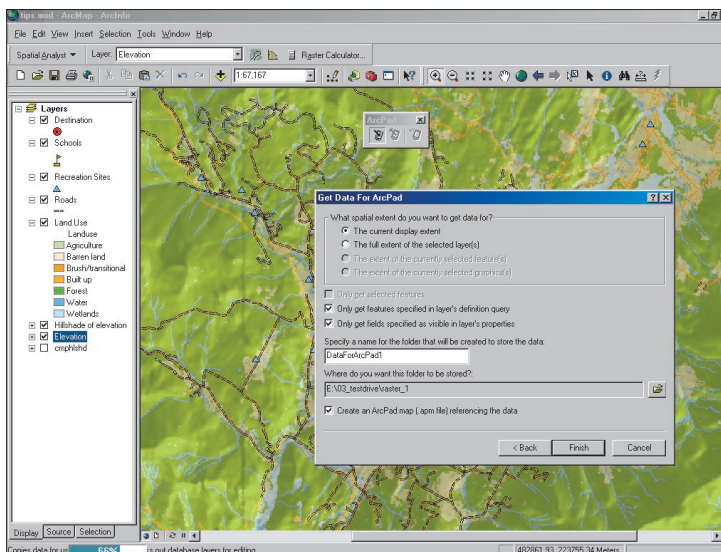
tips.mxd - ArcMap - ArcInfo

File Edit View Insert Selection Tools Window Help

Spatial Analyst ▼ Layer: Elevation Raster Calculator...

1:67,167

Layers
Destination
Schools
Recreation Sites
Roads
Land Use
Landuse
Agriculture
Barren land
Brush/transitional
Built up
Forest
Water
Wetlands
Hillshade of elevation
Elevation
cmphtshd

ArcPad

Get Data For ArcPad

What spatial extent do you want to get data for?
The current display extent
The full extent of the selected layer(s)
The extent of the currently selected feature(s)
The extent of the currently selected graphic(s)

Only get selected features
Only get features specified in layer's definition query
Only get fields specified as visible in layer's properties

Specify a name for the folder that will be created to store the data:
DataForArcPad1

Where do you want this folder to be stored?:
E:\03_testdrive\raster_1

Create an ArcPad map (.apm file) referencing the data

< Back Finish Cancel

Display Source Selection

Copies data for us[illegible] 66% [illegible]s out database layers for editing

482861.93 223755.34 Meters